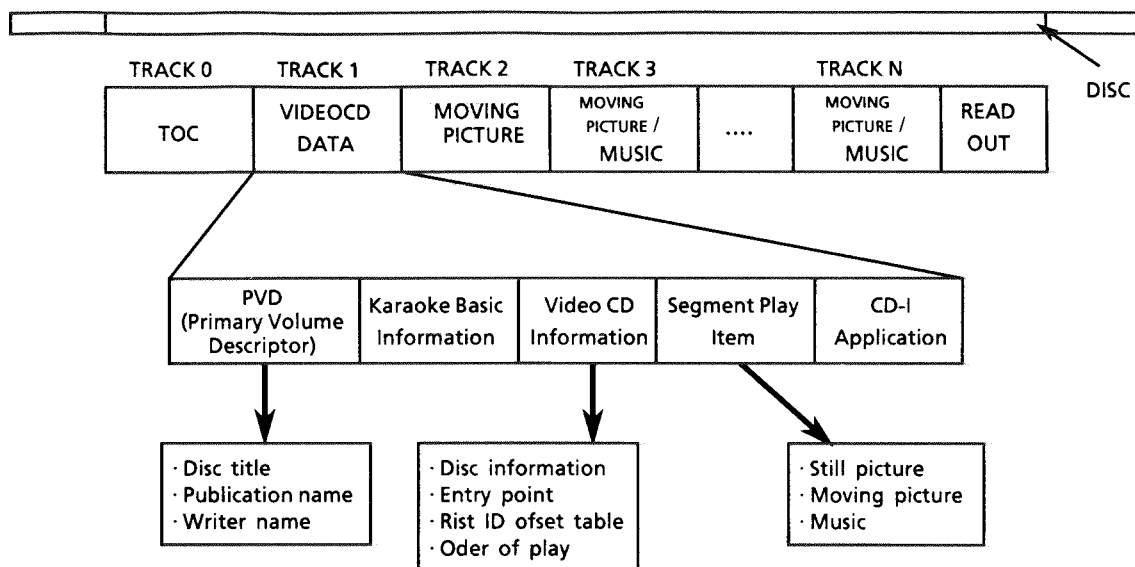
DISC

| TRACK 0 | TRACK 1 | TRACK 2 | TRACK 3 | | TRACK N | |
|---|---|---|---|---|---|---|
| TOC | VIDEOCD DATA | MOVING PICTURE | MOVING PICTURE / MUSIC | .... | MOVING PICTURE / MUSIC | READ OUT |

| PVD (Primary Volume Descriptor) | Karaoke Basic Information | Video CD Information | Segment Play Item | CD-I Application |
|---|---|---|---|---|

· Disc title
· Publication name
· Writer name

· Disc information
· Entry point
· Rist ID ofset table
· Oder of play

· Still picture
· Moving picture
· Music